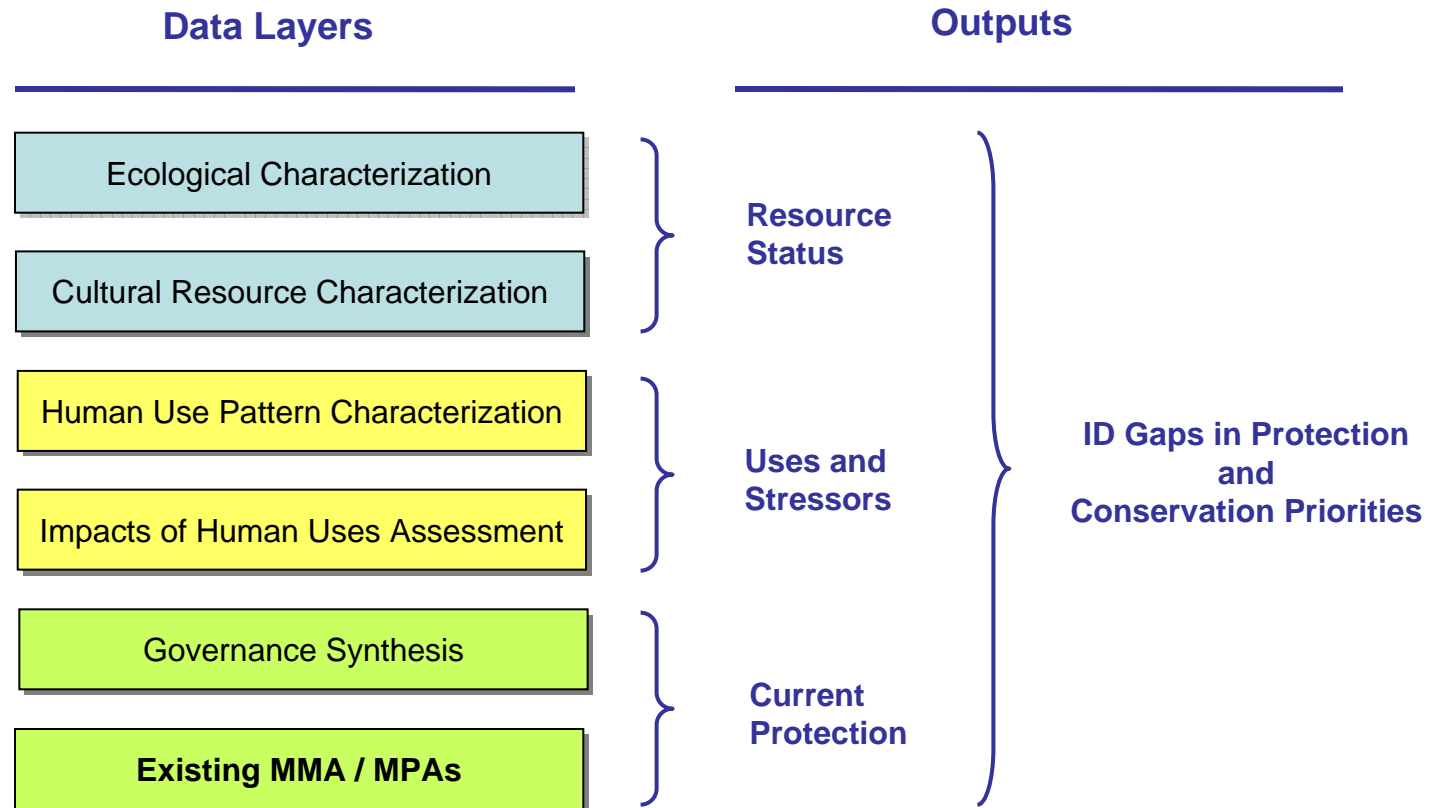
Data Layers

Outputs

Ecological Characterization

Cultural Resource Characterization

Resource Status

Human Use Pattern Characterization

Impacts of Human Uses Assessment

Uses and Stressors

Governance Synthesis

Existing MMA / MPAs

Current Protection

ID Gaps in Protection and Conservation Priorities